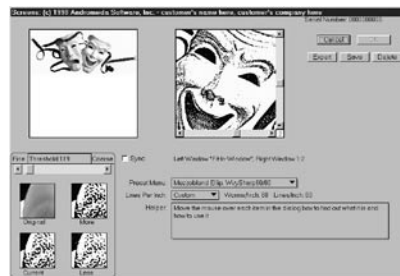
Screens: (c) 1998 Andromeda Software, Inc. - customer's name here, customer's company here

Serial Number: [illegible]

Cancel

Export

Save

Delete

Fine

Threshold 119

Coarse

Sync

Left Window "Filter Window", Right Window 1:2

Original

More

Current

Less

Preset Menu

Mezzotint Ellip WvySharp8x40

Lines Per Inch

Custom

Waves/inch: 60

Lines/inch: 50

Helper

Move the mouse over each item in the dialog box to find out what it is and how to use it.